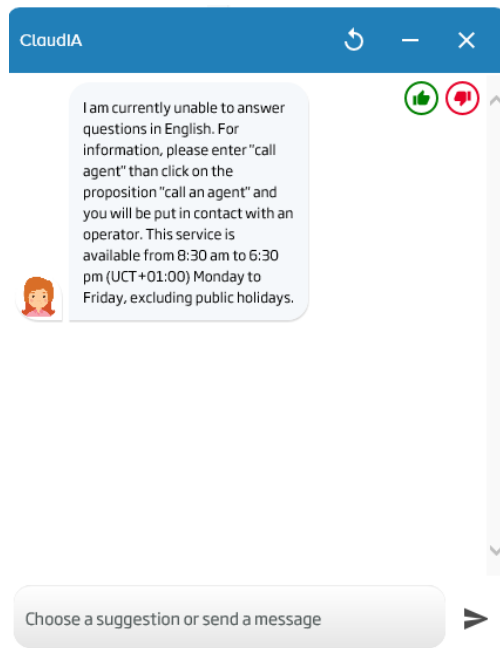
ClaudIA

I am currently unable to answer questions in English. For information, please enter "call agent" than click on the proposition "call an agent" and you will be put in contact with an operator. This service is available from 8:30 am to 6:30 pm (UCT+01:00) Monday to Friday, excluding public holidays.

Choose a suggestion or send a message